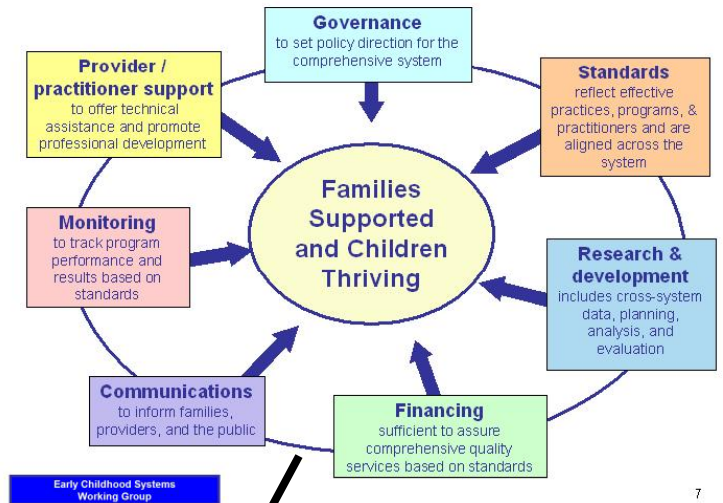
Governance
to set policy direction for the comprehensive system

Provider / practitioner support
to offer technical assistance and promote professional development

Standards
reflect effective practices, programs, & practitioners and are aligned across the system

Families Supported and Children Thriving

Monitoring
to track program performance and results based on standards

Research & development
includes cross-system data, planning, analysis, and evaluation

Communications
to inform families, providers, and the public

Financing
sufficient to assure comprehensive quality services based on standards

Early Childhood Systems Working Group

7